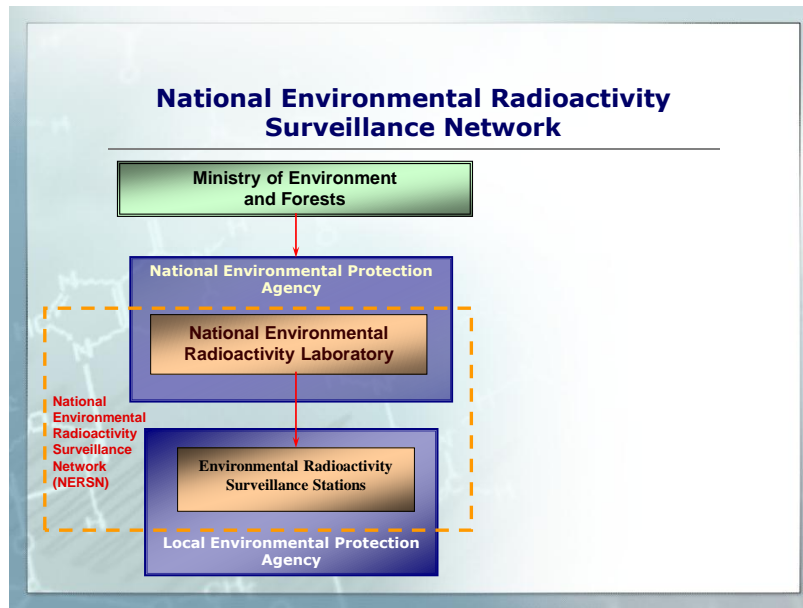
National Environmental Radioactivity Surveillance Network

Ministry of Environment and Forests

National Environmental Protection Agency

National Environmental Radioactivity Laboratory

National Environmental Radioactivity Surveillance Network (NERSN)

Environmental Radioactivity Surveillance Stations

Local Environmental Protection Agency